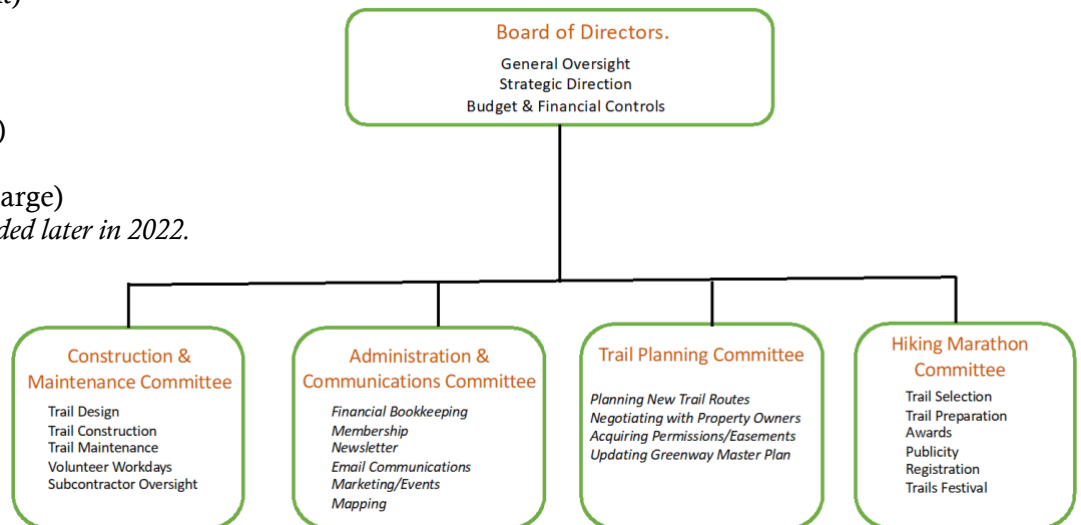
)

)

arge)
ded later in 2022.

Board of Directors.
General Oversight
Strategic Direction
Budget & Financial Controls

Construction & Maintenance Committee
Trail Design
Trail Construction
Trail Maintenance
Volunteer Workdays
Subcontractor Oversight

Administration & Communications Committee
Financial Bookkeeping
Membership
Newsletter
Email Communications
Marketing/Events
Mapping

Trail Planning Committee
Planning New Trail Routes
Negotiating with Property Owners
Acquiring Permissions/Easements
Updating Greenway Master Plan

Hiking Marathon Committee
Trail Selection
Trail Preparation
Awards
Publicity
Registration
Trails Festival